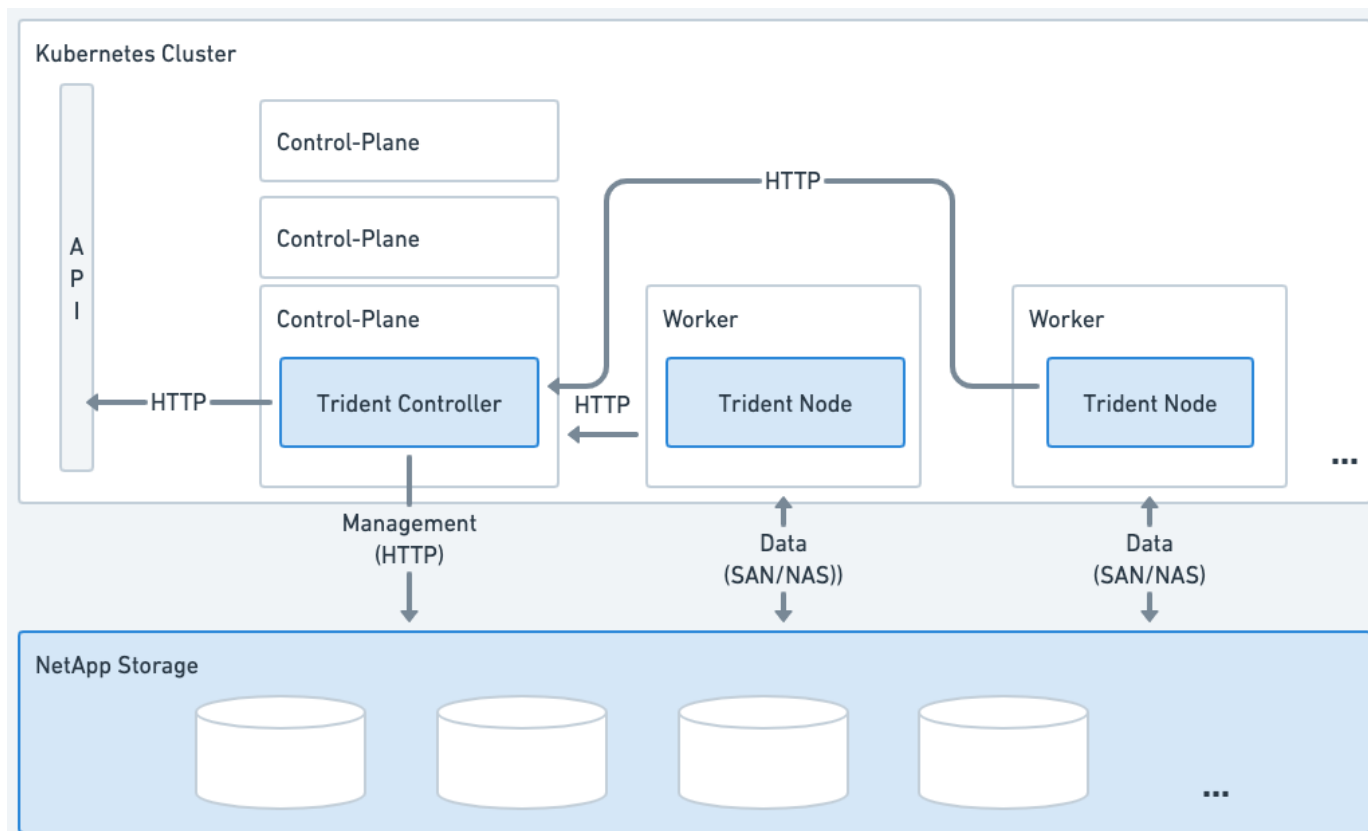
Kubernetes Cluster

API

Control-Plane

Control-Plane

HTTP

Control-Plane

Trident Controller

HTTP

Worker

Trident Node

HTTP

Worker

Trident Node

...

Management (HTTP)

Data (SAN/NAS))

Data (SAN/NAS)

NetApp Storage

...